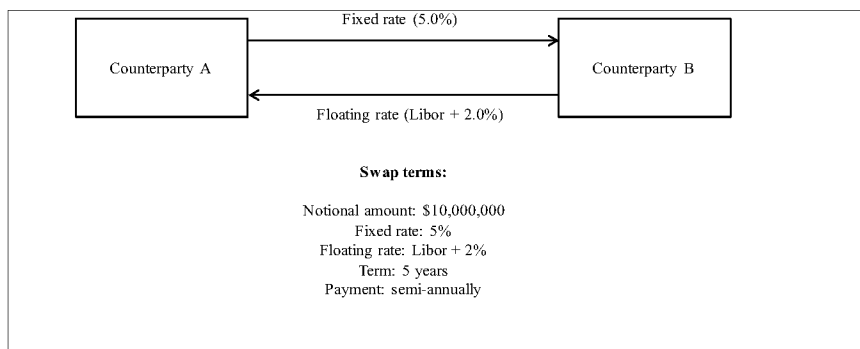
Fixed rate (5.0%)

Counterparty A

Counterparty B

Floating rate (Libor + 2.0%)

**Swap terms:**

Notional amount: \$10,000,000
Fixed rate: 5%
Floating rate: Libor + 2%
Term: 5 years
Payment: semi-annually